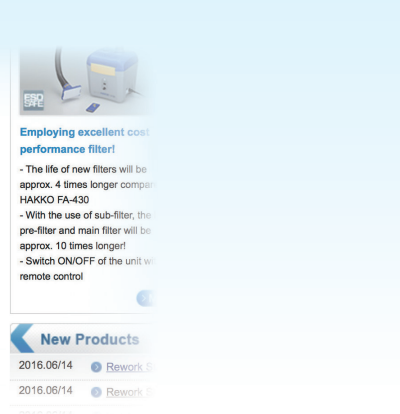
ESD SAFE

Employing excellent cost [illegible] performance filter!

- The life of new filters will be approx. 4 times longer compar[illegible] HAKKO FA-430
- With the use of sub-filter, the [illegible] pre-filter and main filter will be approx. 10 times longer!
- Switch ON/OFF of the unit w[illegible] remote control

New Products

2016.06/14 Rework S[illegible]

2016.06/14 Rework S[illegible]